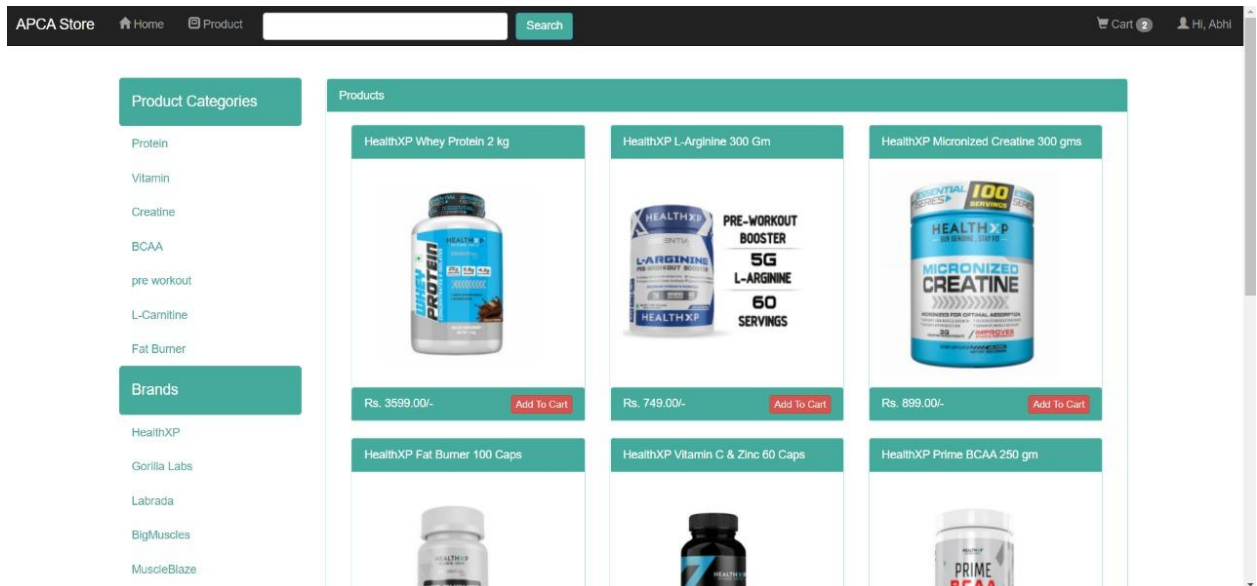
APCA Store Home Product Search Cart 2 Hi, Abhi

Product Categories

Protein

Vitamin

Creatine

BCAA

pre workout

L-Carnitine

Fat Burner

Brands

HealthXP

Gorilla Labs

Labrada

BigMuscles

MuscleBlaze

Products

HealthXP Whey Protein 2 kg

HEALTHXP
WHEY PROTEIN

Rs. 3599.00/- Add To Cart

HealthXP L-Arginine 300 Gm

HEALTHXP
L-ARGININE
PRE-WORKOUT BOOSTER
HEALTHXP
PRE-WORKOUT BOOSTER
5G L-ARGININE
60 SERVINGS

Rs. 749.00/- Add To Cart

HealthXP Micronized Creatine 300 gms

ESSENTIAL SERIES 100 SERVINGS
HEALTHXP
MICRONIZED CREATINE
IMPROVED

Rs. 899.00/- Add To Cart

HealthXP Fat Burner 100 Caps

HealthXP Vitamin C & Zinc 60 Caps

HealthXP Prime BCAA 250 gm

PRIME